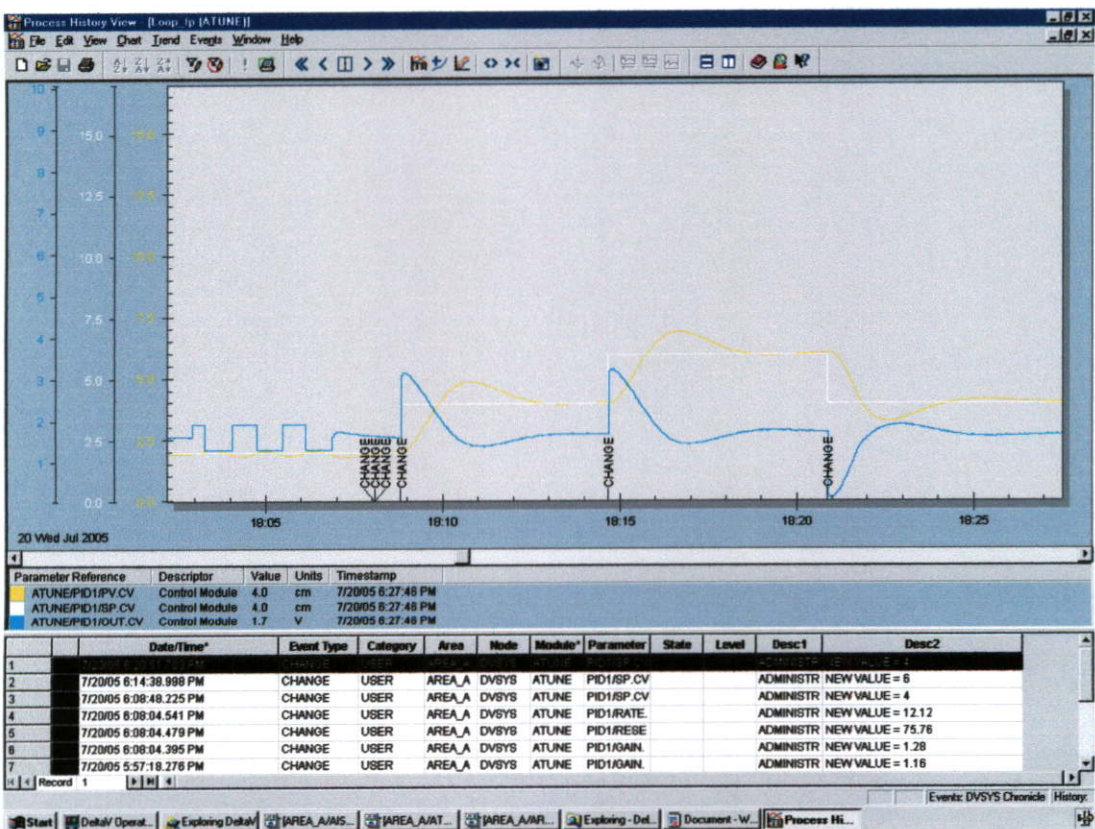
Process History View - [Loop_tp (ATUNE)]

File Edit View Chart Trend Events Window Help

10 9 8 7 6 5 4 3 2 1

15.0 12.5 10.0 7.5 5.0 2.5 0.0

CHANGE CHANGE CHANGE CHANGE CHANGE CHANGE CHANGE

18:05 18:10 18:15 18:20 18:25

20 Wed Jul 2005

| Parameter Reference | Descriptor | Value | Units | Timestamp |
|---|---|---|---|---|
| ATUNE/PID1/PV.CV | Control Module | 4.0 | cm | 7/20/05 6:27:46 PM |
| ATUNE/PID1/SP.CV | Control Module | 4.0 | cm | 7/20/05 6:27:46 PM |
| ATUNE/PID1/OUT.CV | Control Module | 1.7 | V | 7/20/05 6:27:46 PM |

| | Date/Time* | Event Type | Category | Area | Node | Module* | Parameter | State | Level | Desc1 | Desc2 |
|---|---|---|---|---|---|---|---|---|---|---|---|
| 1 | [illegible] | CHANGE | USER | AREA_A | DVSYS | ATUNE | PID1/SP.CV | | | ADMINISTR | NEW VALUE = 4 |
| 2 | 7/20/05 6:14:38.998 PM | CHANGE | USER | AREA_A | DVSYS | ATUNE | PID1/SP.CV | | | ADMINISTR | NEW VALUE = 6 |
| 3 | 7/20/05 6:08:48.225 PM | CHANGE | USER | AREA_A | DVSYS | ATUNE | PID1/SP.CV | | | ADMINISTR | NEW VALUE = 4 |
| 4 | 7/20/05 6:08:04.541 PM | CHANGE | USER | AREA_A | DVSYS | ATUNE | PID1/RATE. | | | ADMINISTR | NEW VALUE = 12.12 |
| 5 | 7/20/05 6:08:04.479 PM | CHANGE | USER | AREA_A | DVSYS | ATUNE | PID1/RESE | | | ADMINISTR | NEW VALUE = 75.76 |
| 6 | 7/20/05 6:08:04.395 PM | CHANGE | USER | AREA_A | DVSYS | ATUNE | PID1/GAIN. | | | ADMINISTR | NEW VALUE = 1.28 |
| 7 | 7/20/05 5:57:18.278 PM | CHANGE | USER | AREA_A | DVSYS | ATUNE | PID1/GAIN. | | | ADMINISTR | NEW VALUE = 1.16 |

Record 1

Events: DVSYS Chronicle History:

Start | DeltaV Operat... | Exploring DeltaV | [AREA_A/AIS... | [AREA_A/AT... | [AREA_A/AR... | Exploring - Del... | Document - W... | Process Hi...